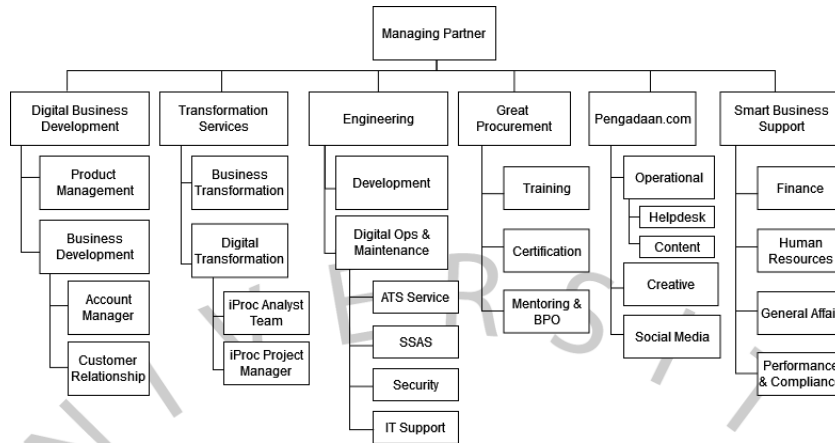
Managing Partner

Digital Business Development

Product Management

Business Development

Account Manager

Customer Relationship

Transformation Services

Business Transformation

Digital Transformation

iProc Analyst Team

iProc Project Manager

Engineering

Development

Digital Ops & Maintenance

ATS Service

SSAS

Security

IT Support

Great Procurement

Training

Certification

Mentoring & BPO

Pengadaan.com

Operational

Helpdesk

Content

Creative

Social Media

Smart Business Support

Finance

Human Resources

General Affai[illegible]

Performance & Complianc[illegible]